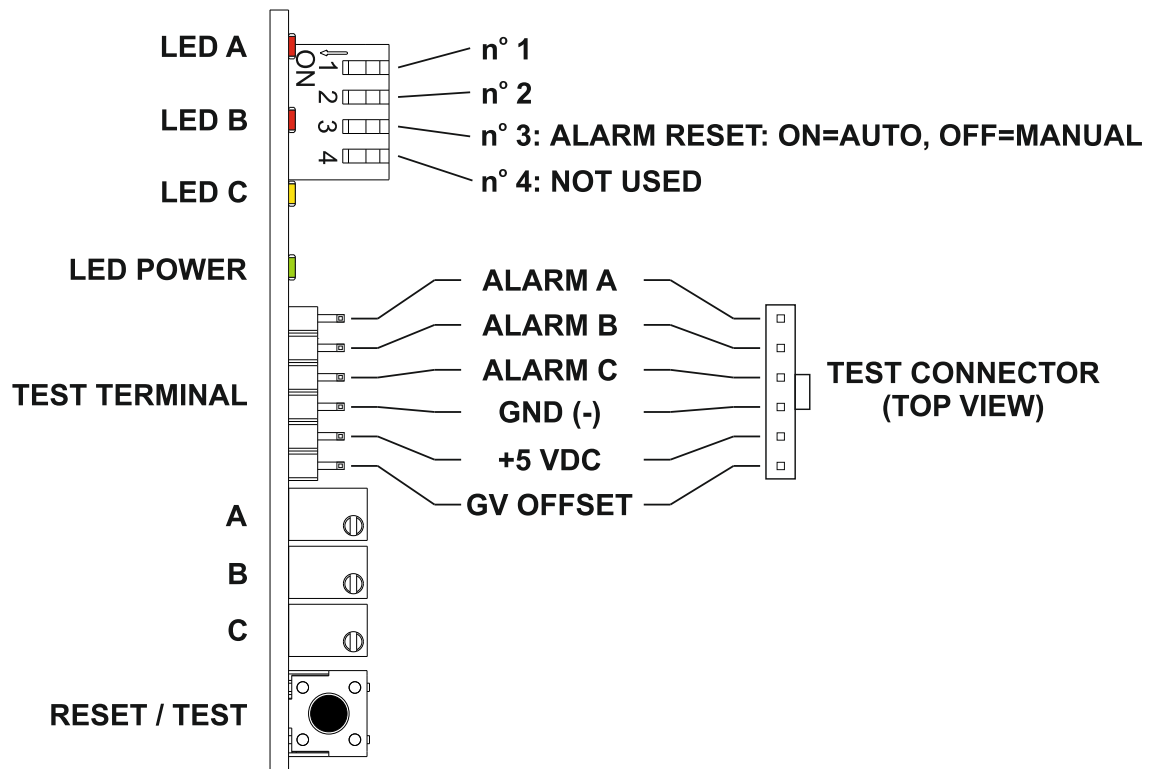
LED A
ON
1
2
3
4
n° 1
n° 2
LED B
n° 3: ALARM RESET: ON=AUTO, OFF=MANUAL
LED C
n° 4: NOT USED
LED POWER
ALARM A
ALARM B
ALARM C
TEST TERMINAL
GND (-)
TEST CONNECTOR (TOP VIEW)
+5 VDC
GV OFFSET
A
B
C
RESET / TEST